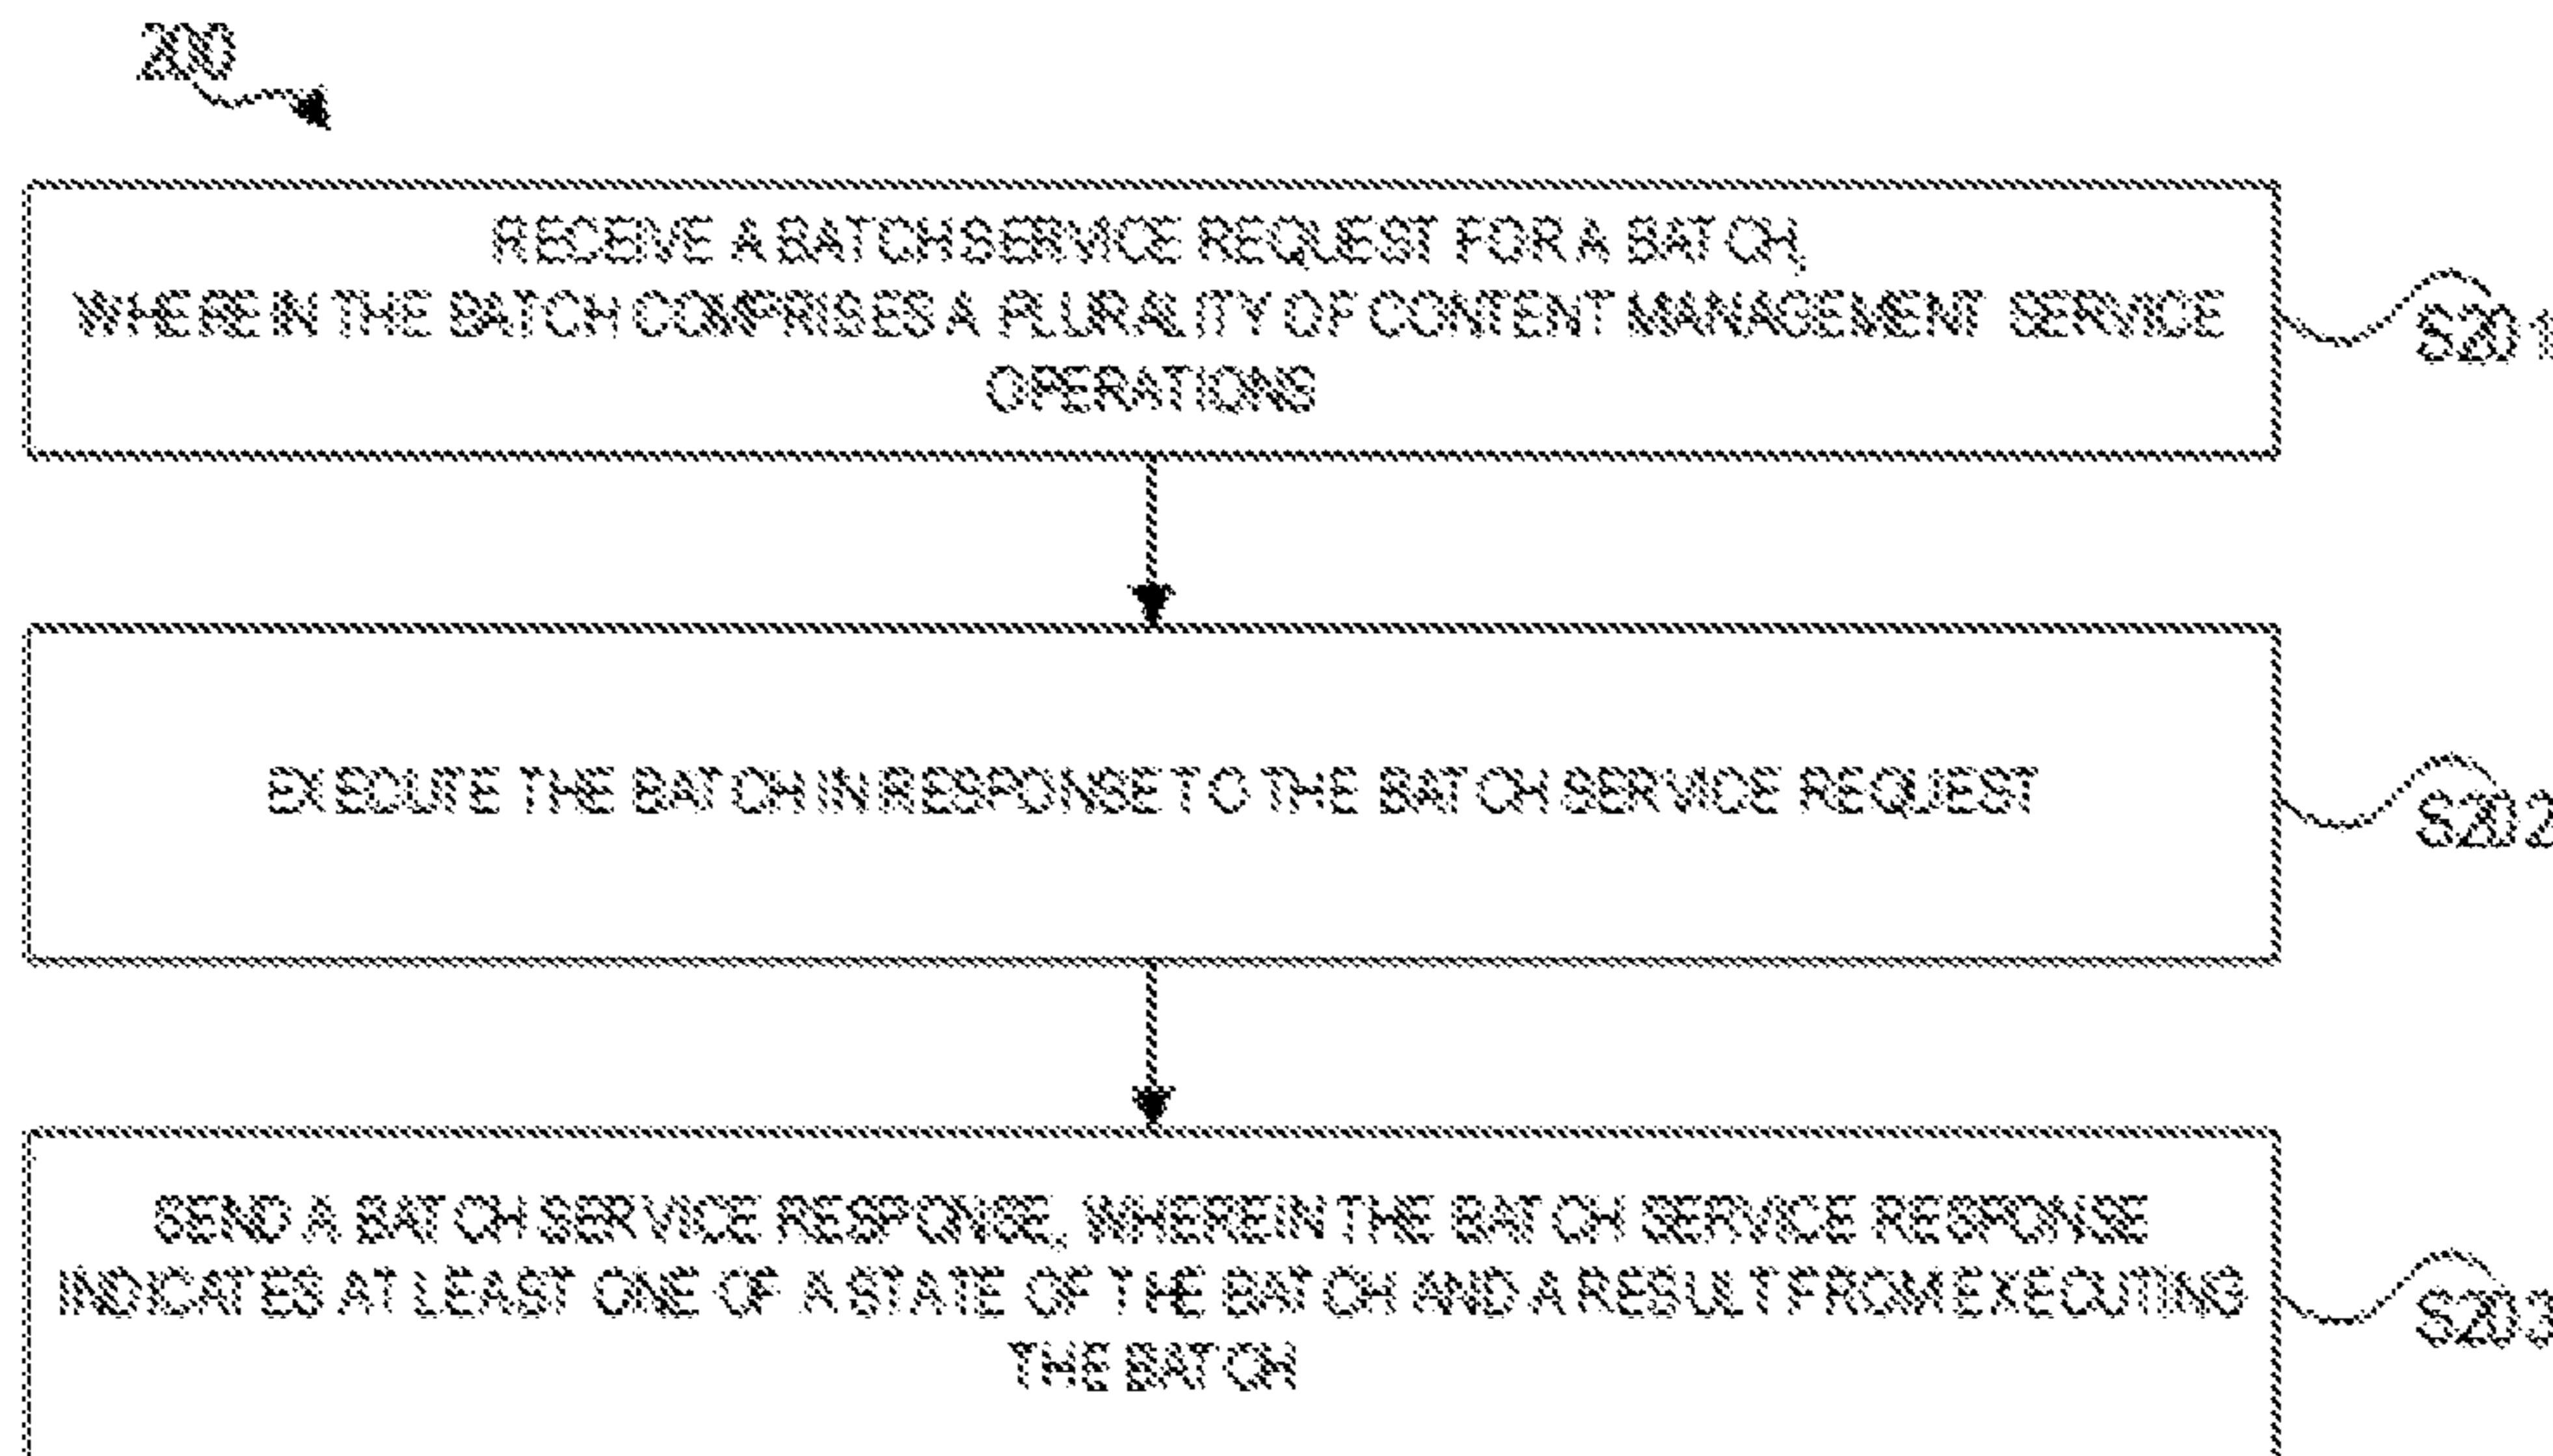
200

RECEIVE A BATCH SERVICE REQUEST FOR A BATCH, WHEREIN THE BATCH COMPRISES A PLURALITY OF CONTENT MANAGEMENT SERVICE OPERATIONS

S201

EXECUTE THE BATCH IN RESPONSE TO THE BATCH SERVICE REQUEST

S202

SEND A BATCH SERVICE RESPONSE, WHEREIN THE BATCH SERVICE RESPONSE INDICATES AT LEAST ONE OF A STATE OF THE BATCH AND A RESULT FROM EXECUTING THE BATCH

S203